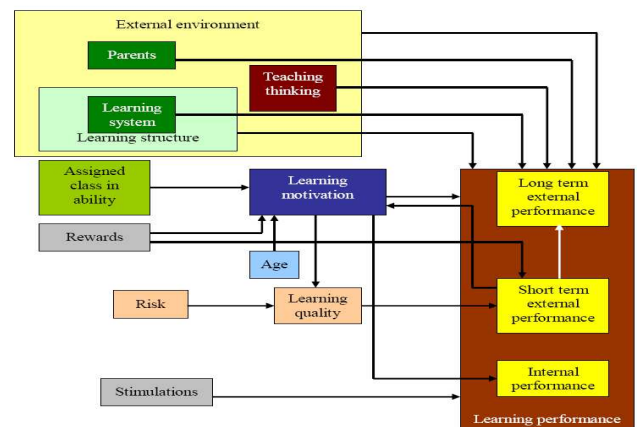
External environment

Parents

Teaching thinking

Learning system

Learning structure

Assigned class in ability

Learning motivation

Rewards

Age

Risk

Learning quality

Stimulations

Long term external performance

Short term external performance

Internal performance

Learning performance